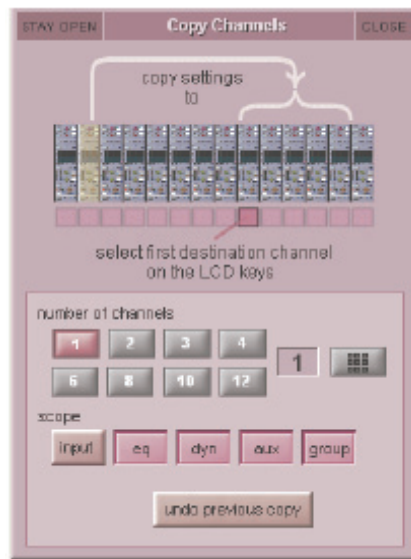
STAY OPEN

Copy Channels

CLOSE

copy settings to

select first destination channel on the LCD keys

number of channels

1

2

3

4

6

8

10

12

1

scope

input

eq

dyn

aux

group

undo previous copy